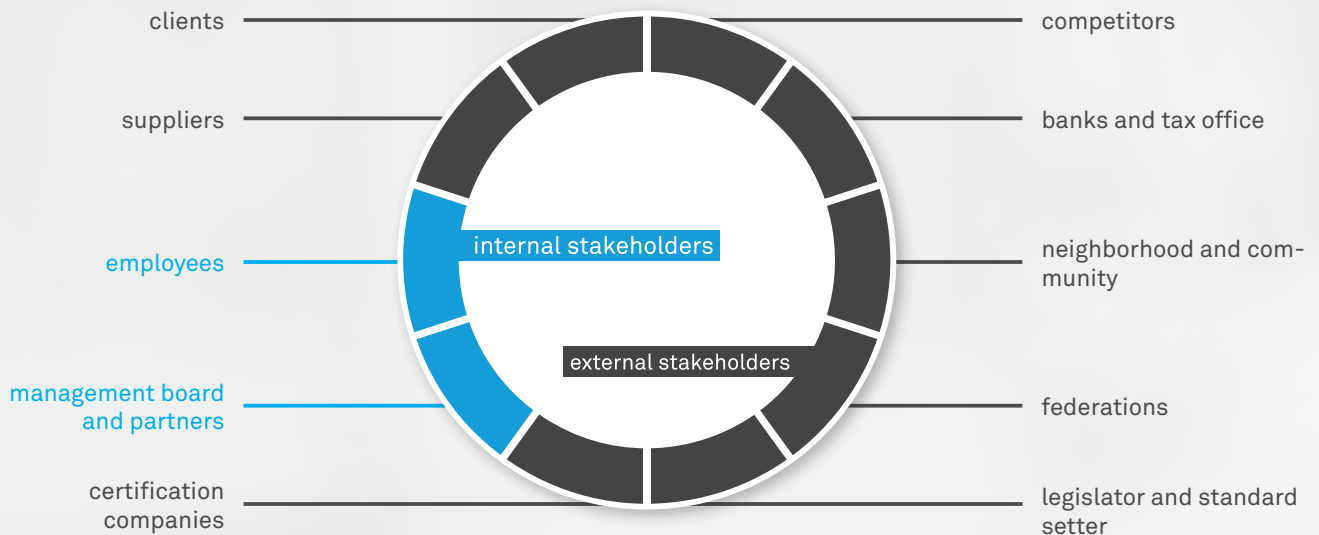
clients

competitors

suppliers

banks and tax office

internal stakeholders

employees

neighborhood and community

external stakeholders

management board and partners

federations

certification companies

legislator and standard setter